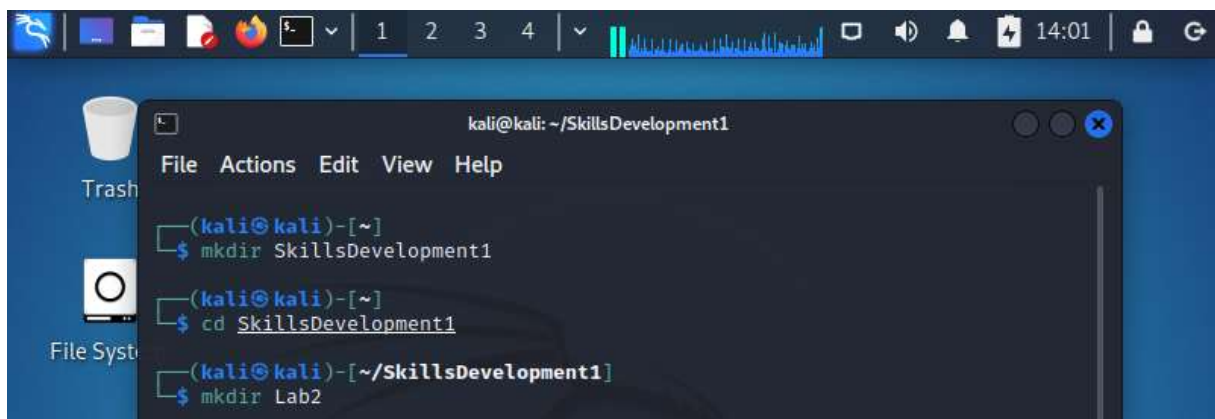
1 2 3 4 14:01

Trash

File Syst

kali@kali: ~/SkillsDevelopment1

File Actions Edit View Help

┌──(kali㉿kali)-[~]
└─$ mkdir SkillsDevelopment1

┌──(kali㉿kali)-[~]
└─$ cd SkillsDevelopment1

┌──(kali㉿kali)-[~/SkillsDevelopment1]
└─$ mkdir Lab2